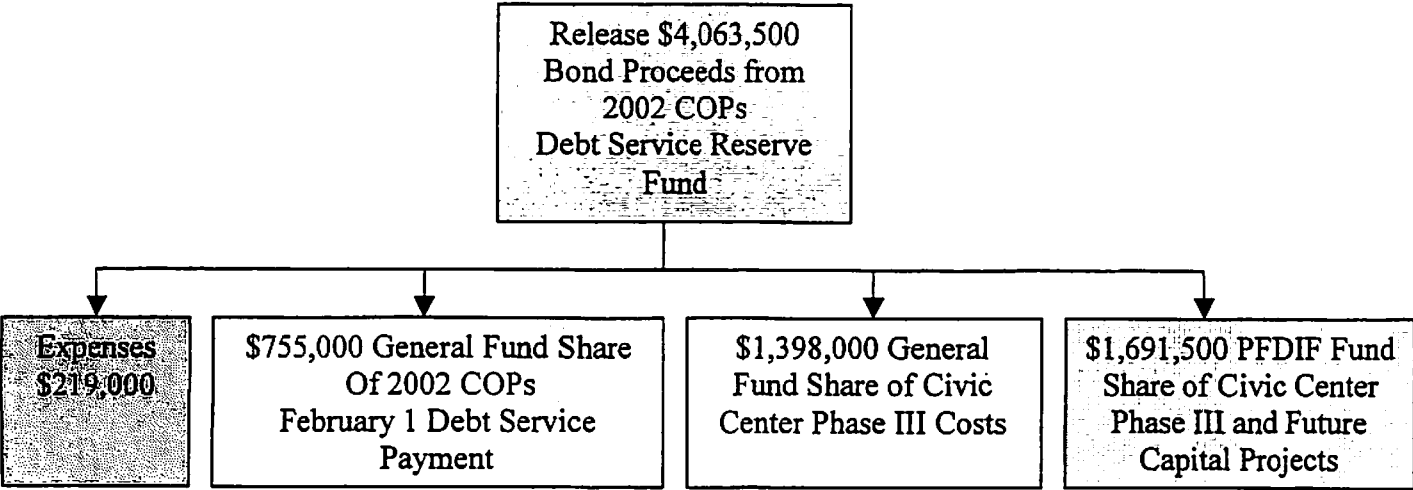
Release \$4,063,500 Bond Proceeds from 2002 COPs Debt Service Reserve Fund

Expenses \$219,000

\$755,000 General Fund Share Of 2002 COPs February 1 Debt Service Payment

\$1,398,000 General Fund Share of Civic Center Phase III Costs

\$1,691,500 PFDIF Fund Share of Civic Center Phase III and Future Capital Projects